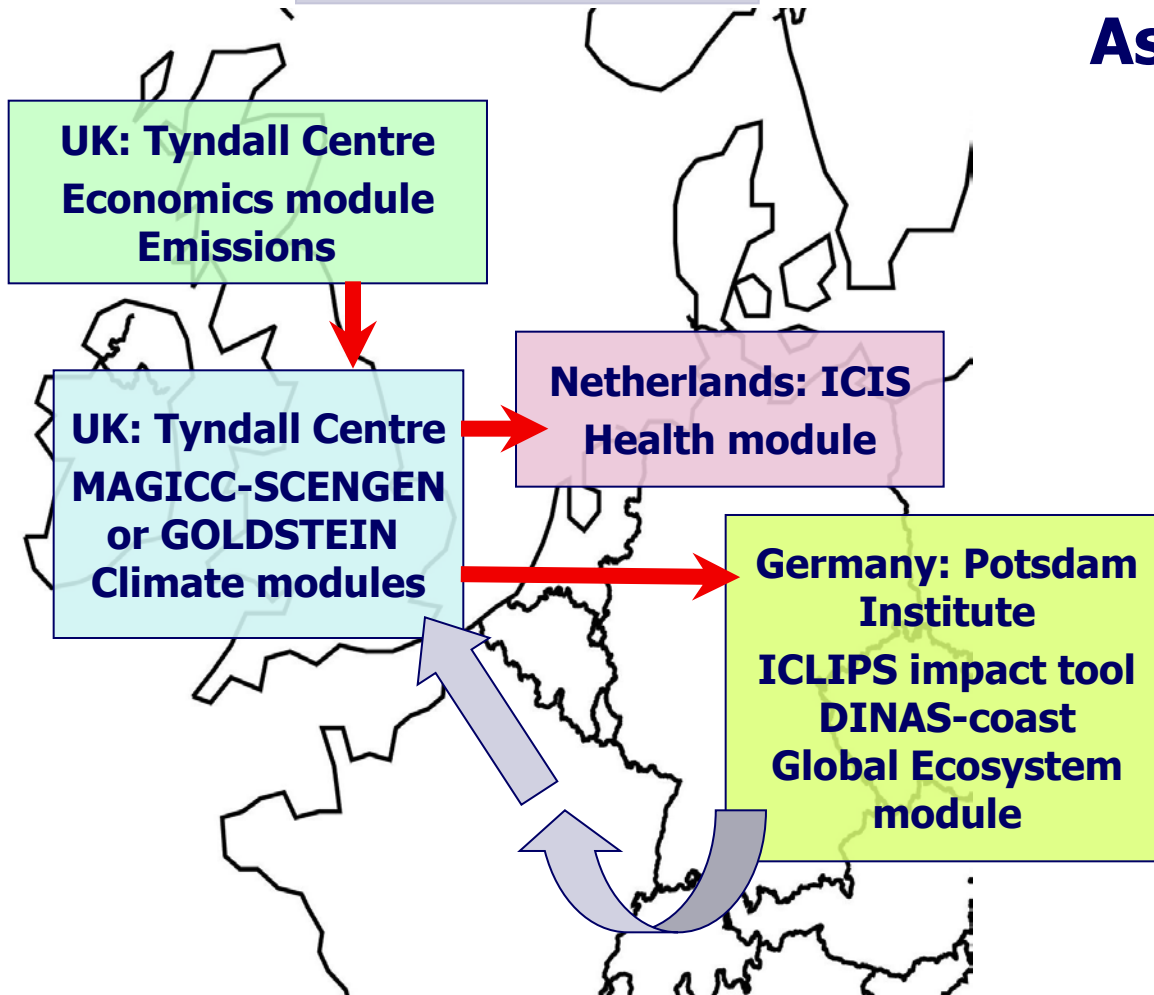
As

UK: Tyndall Centre
Economics module
Emissions

UK: Tyndall Centre
MAGICC-SCENGEN
or GOLDSTEIN
Climate modules

Netherlands: ICIS
Health module

Germany: Potsdam
Institute
ICLIPS impact tool
DINAS-coast
Global Ecosystem
module